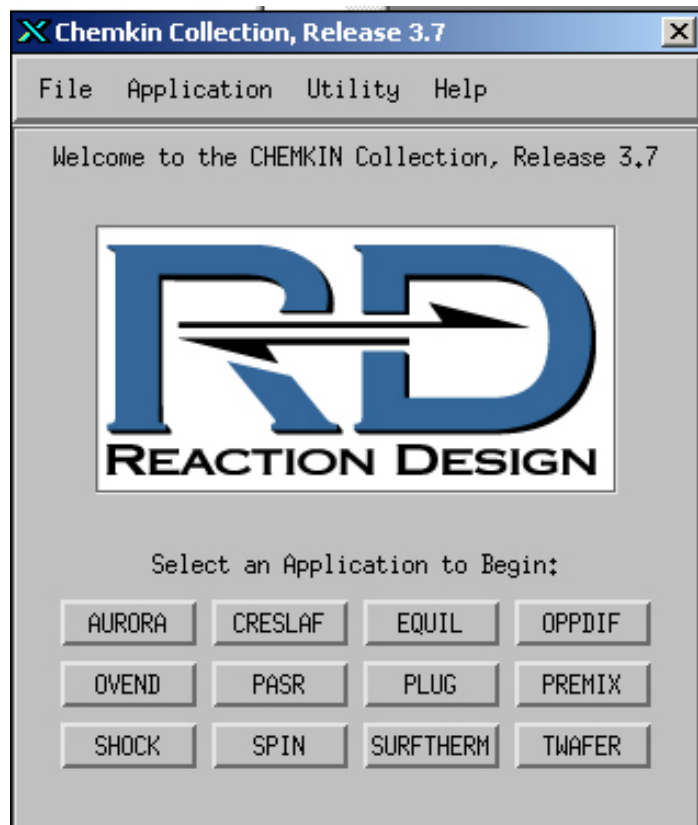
Chemkin Collection, Release 3.7

File Application Utility Help

Welcome to the CHEMKIN Collection, Release 3.7

RD
REACTION DESIGN

Select an Application to Begin:

AURORA CRESLAF EQUIL OPPDIF
OVEND PASR PLUG PREMIX
SHOCK SPIN SURFTHERM TWAFER